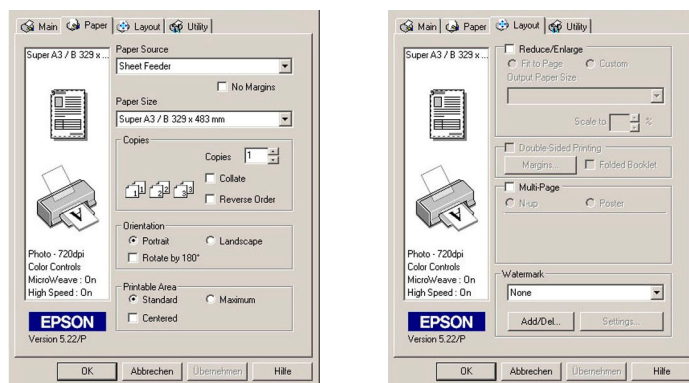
Main Paper Layout Utility

Super A3 / B 329 x ...

Paper Source
Sheet Feeder

No Margins

Paper Size
Super A3 / B 329 x 483 mm

Copies
Copies 1
Collate
Reverse Order

Orientation
Portrait
Landscape
Rotate by 180°

Printable Area
Standard
Maximum
Centered

Photo - 720dpi
Color Controls
MicroWeave : On
High Speed : On

EPSON
Version 5.22/P

OK Abbrechen Übernehmen Hilfe

Main Paper Layout Utility

Super A3 / B 329 x ...

Reduce/Enlarge
Fit to Page
Custom
Output Paper Size

Scale to %

Double-Sided Printing
Margins...
Folded Booklet

Multi-Page
N-up
Poster

Photo - 720dpi
Color Controls
MicroWeave : On
High Speed : On

Watermark
None
Add/Del...
Settings...

EPSON
Version 5.22/P

OK Abbrechen Übernehmen Hilfe